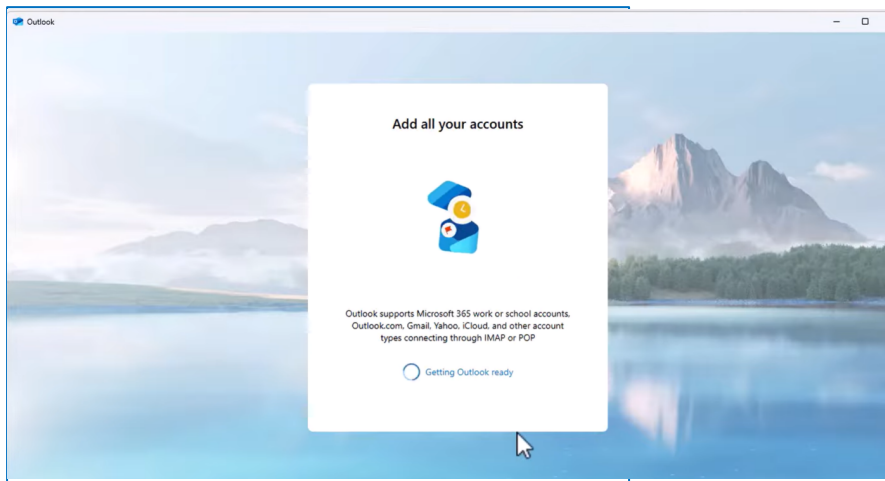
Outlook

Add all your accounts

Outlook supports Microsoft 365 work or school accounts, Outlook.com, Gmail, Yahoo, iCloud, and other account types connecting through IMAP or POP

Getting Outlook ready